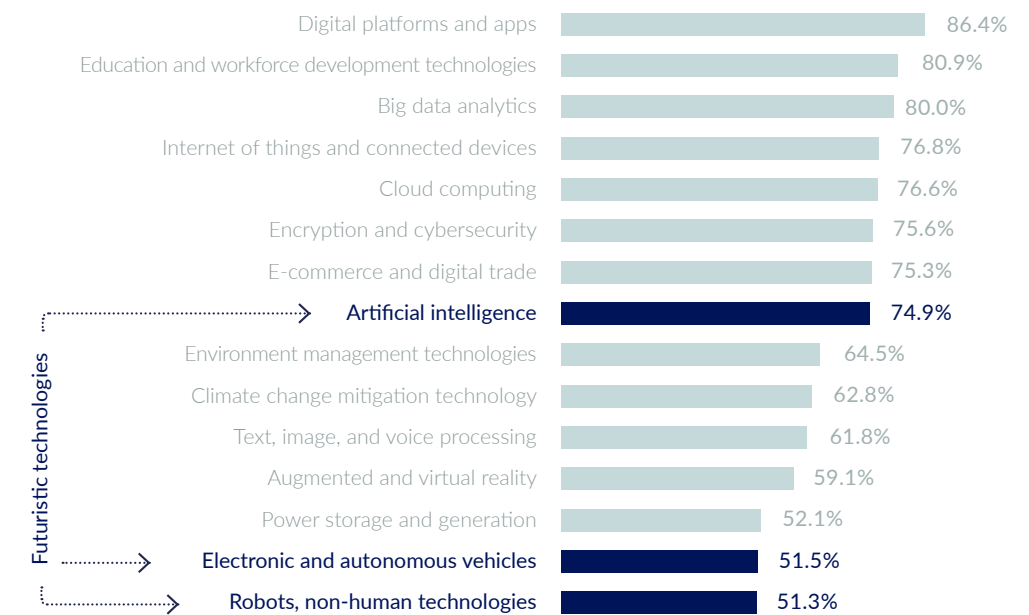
Digital platforms and apps 86.4%
Education and workforce development technologies 80.9%
Big data analytics 80.0%
Internet of things and connected devices 76.8%
Cloud computing 76.6%
Encryption and cybersecurity 75.6%
E-commerce and digital trade 75.3%
Artificial intelligence 74.9%
Environment management technologies 64.5%
Climate change mitigation technology 62.8%
Text, image, and voice processing 61.8%
Augmented and virtual reality 59.1%
Power storage and generation 52.1%
Electronic and autonomous vehicles 51.5%
Robots, non-human technologies 51.3%

Futuristic technologies